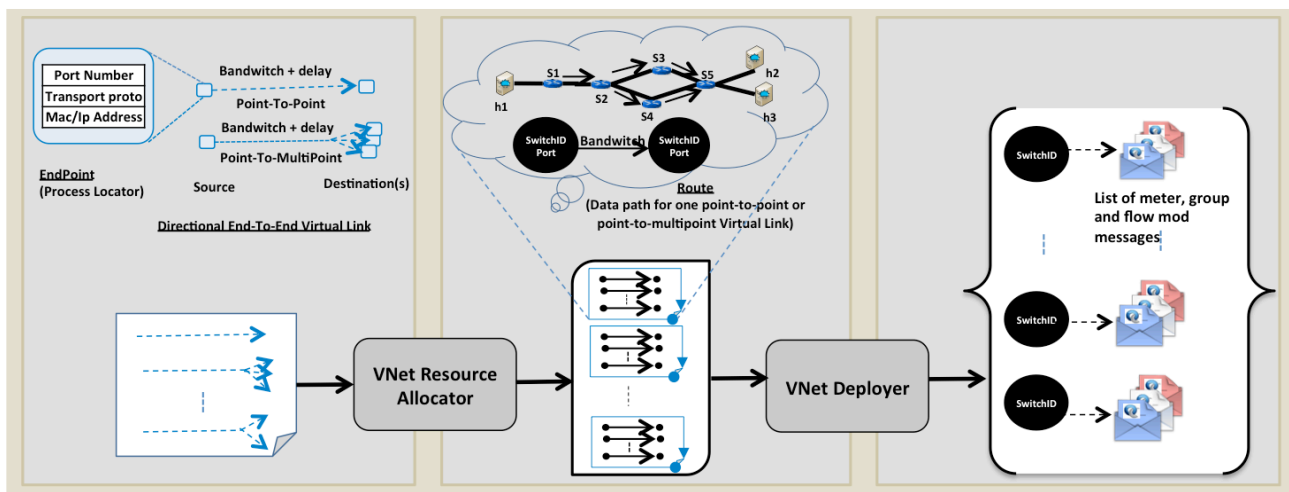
Port Number
Transport proto
Mac/Ip Address

Bandwitch + delay
Point-To-Point
Bandwitch + delay
Point-To-MultiPoint

EndPoint
(Process Locator)
Source
Destination(s)

Directional End-To-End Virtual Link

S1
S3
S5
h2
h1
S2
S4
h3

SwitchID Port
Bandwitch
SwitchID Port

Route
(Data path for one point-to-point or point-to-multipoint Virtual Link)

SwitchID
List of meter, group and flow mod messages
SwitchID
SwitchID

VNet Resource Allocator
VNet Deployer